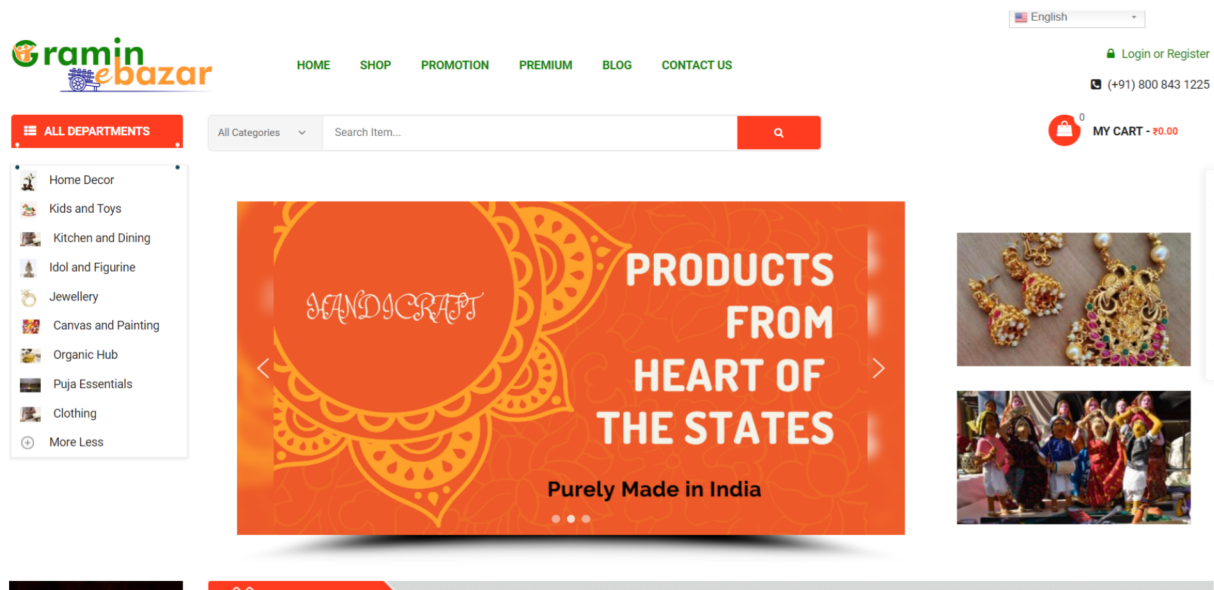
English

Gramin ebazar

HOME SHOP PROMOTION PREMIUM BLOG CONTACT US

Login or Register

(+91) 800 843 1225

ALL DEPARTMENTS

All Categories

Search Item...

0

MY CART - ₹0.00

Home Decor
Kids and Toys
Kitchen and Dining
Idol and Figurine
Jewellery
Canvas and Painting
Organic Hub
Puja Essentials
Clothing
More Less

HANDICRAFT

PRODUCTS FROM HEART OF THE STATES

Purely Made in India